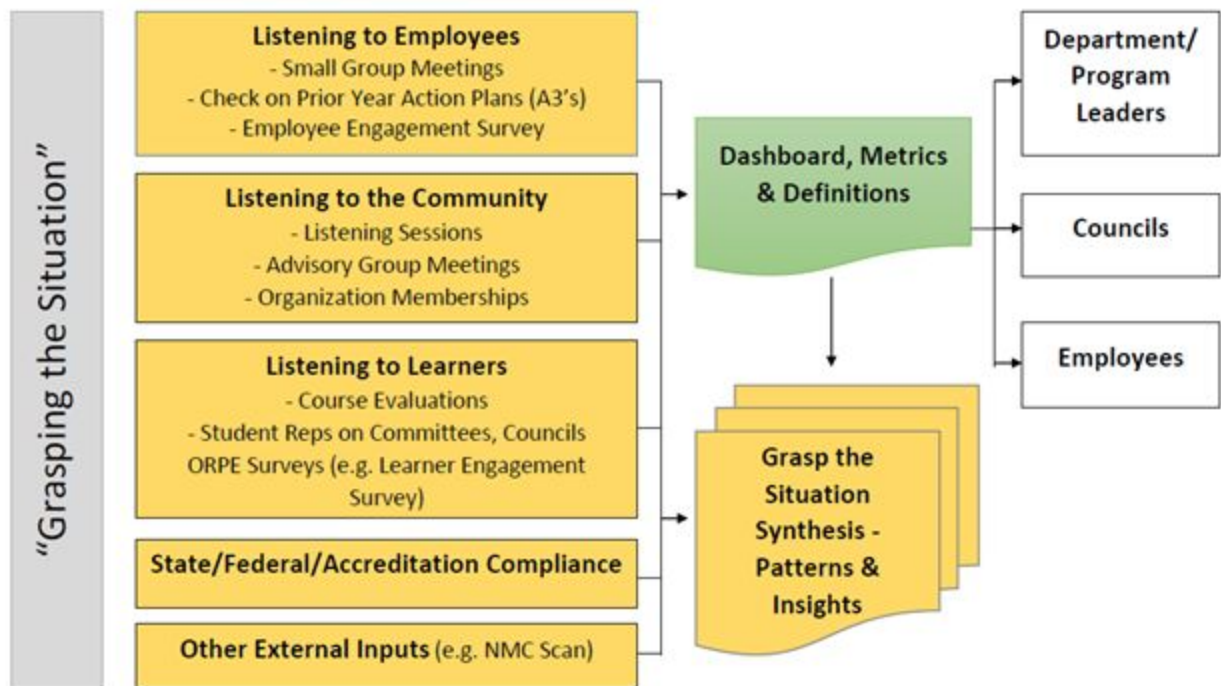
"Grasping the Situation"

**Listening to Employees**
- Small Group Meetings
- Check on Prior Year Action Plans (A3's)
- Employee Engagement Survey

**Listening to the Community**
- Listening Sessions
- Advisory Group Meetings
- Organization Memberships

**Listening to Learners**
- Course Evaluations
- Student Reps on Committees, Councils
ORPE Surveys (e.g. Learner Engagement Survey)

**State/Federal/Accreditation Compliance**

**Other External Inputs** (e.g. NMC Scan)

Dashboard, Metrics & Definitions

Grasp the Situation Synthesis - Patterns & Insights

Department/ Program Leaders

Councils

Employees